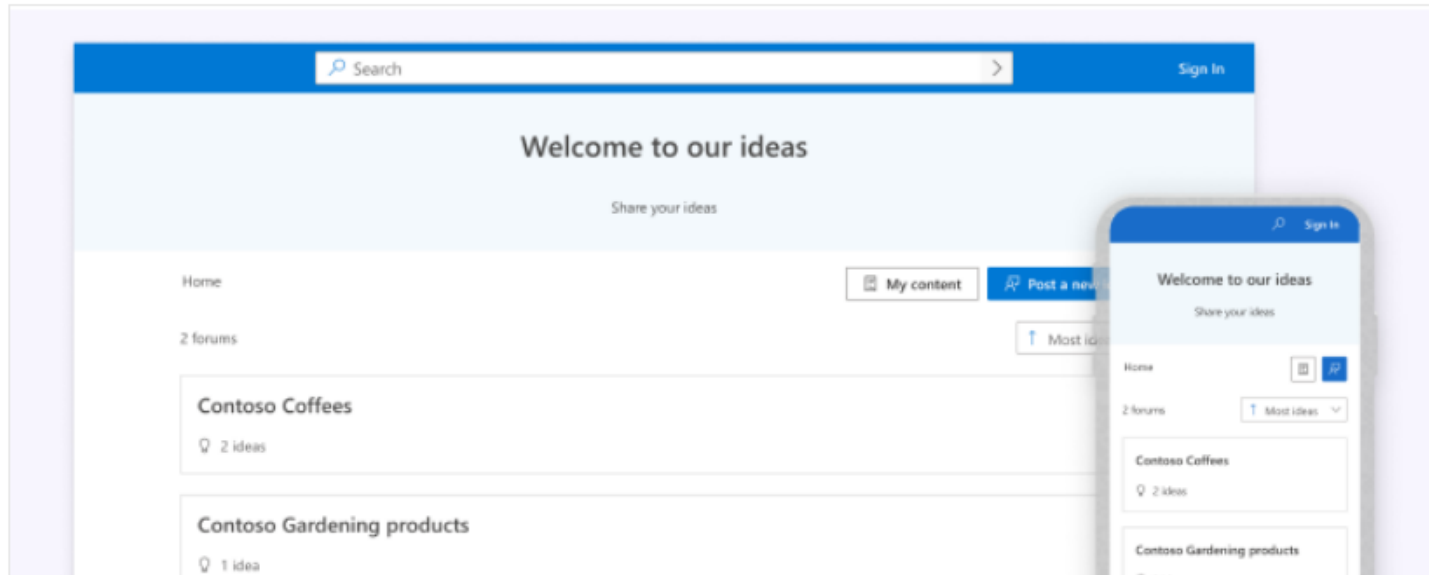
Search

Sign In

Welcome to our ideas

Share your ideas

Home

My content

Post a new

2 forums

Most ide

Contoso Coffees

2 ideas

Contoso Gardening products

1 idea

Sign In

Welcome to our ideas

Share your ideas

Home

2 forums

Most ideas

Contoso Coffees

2 ideas

Contoso Gardening products